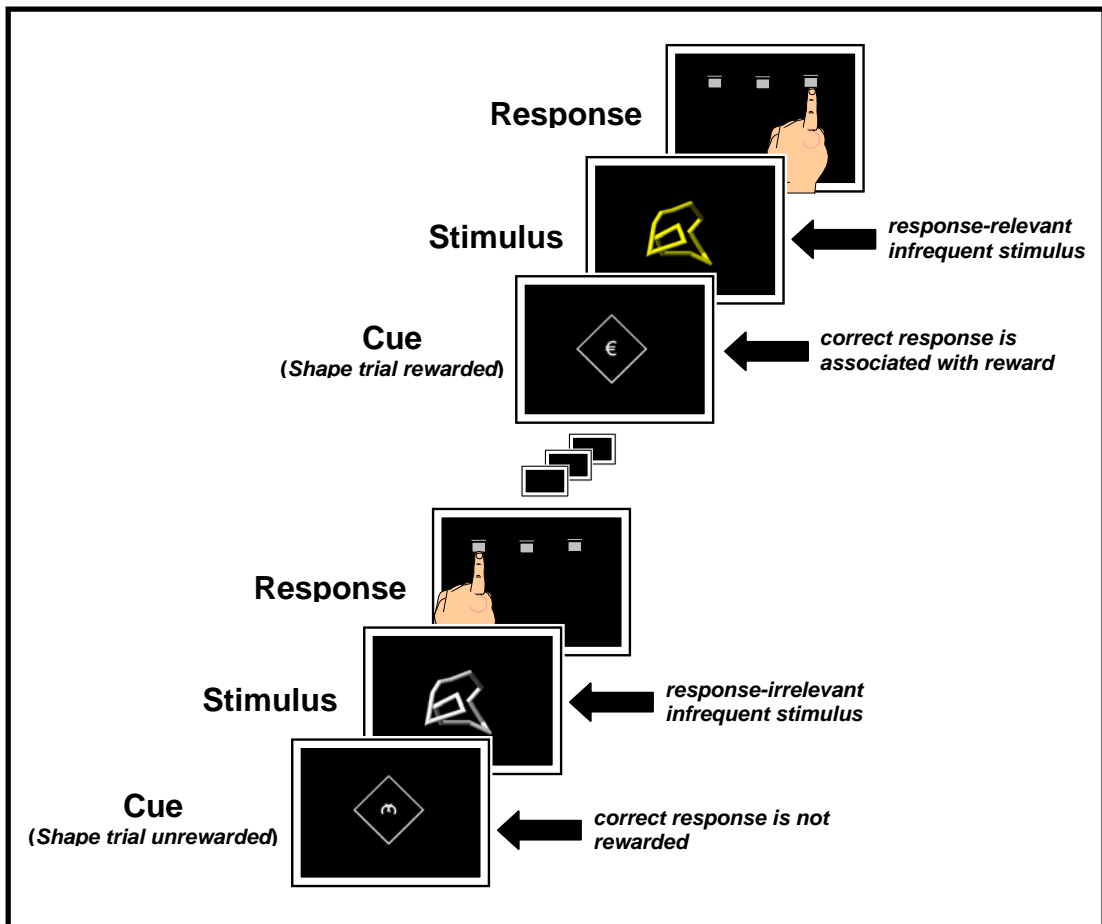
Response

Stimulus

response-relevant infrequent stimulus

Cue
(Shape trial rewarded)

€

correct response is associated with reward

Response

Stimulus

response-irrelevant infrequent stimulus

Cue
(Shape trial unrewarded)

correct response is not rewarded